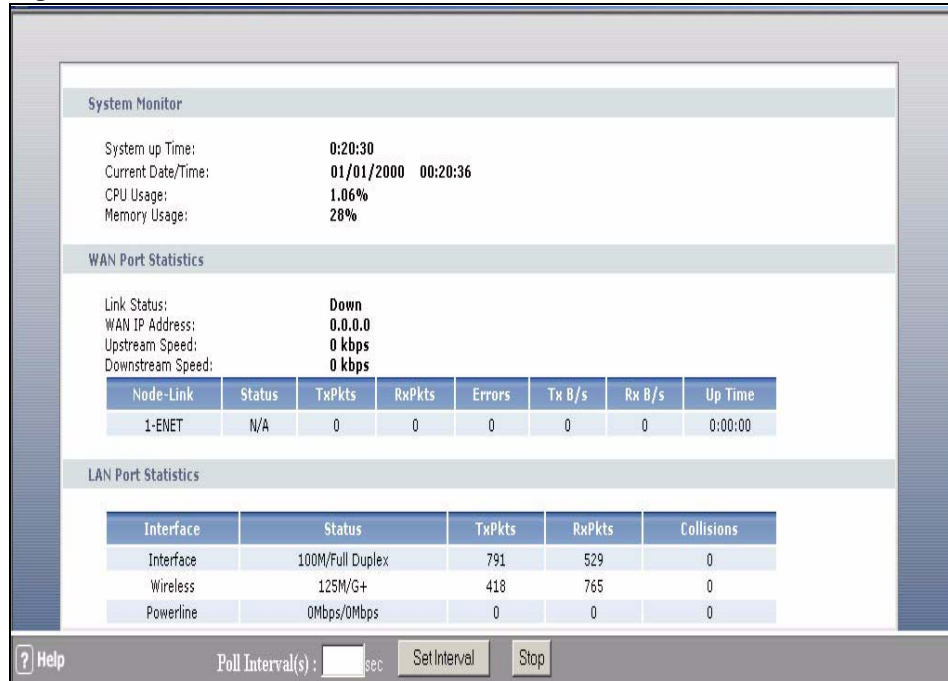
System Monitor

System up Time: 0:20:30
Current Date/Time: 01/01/2000 00:20:36
CPU Usage: 1.06%
Memory Usage: 28%

WAN Port Statistics

Link Status: Down
WAN IP Address: 0.0.0.0
Upstream Speed: 0 kbps
Downstream Speed: 0 kbps

| Node-Link | Status | TxPkts | RxPkts | Errors | Tx B/s | Rx B/s | Up Time |
|---|---|---|---|---|---|---|---|
| 1-ENET | N/A | 0 | 0 | 0 | 0 | 0 | 0:00:00 |

LAN Port Statistics

| Interface | Status | TxPkts | RxPkts | Collisions |
|---|---|---|---|---|
| Interface | 100M/Full Duplex | 791 | 529 | 0 |
| Wireless | 125M/G+ | 418 | 765 | 0 |
| Powerline | 0Mbps/0Mbps | 0 | 0 | 0 |

? Help Poll Interval(s) : sec Set Interval Stop